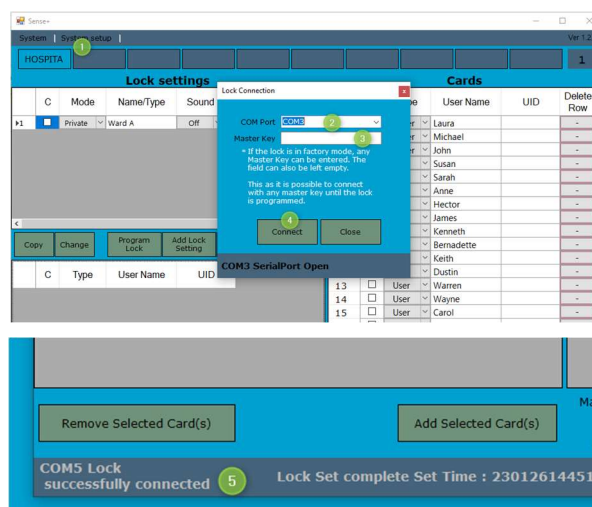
Sense+

System | System setup |

Ver 1.2

HOSPITA

1

1

Lock settings

| | C | Mode | Name/Type | Sound |
|---|---|---|---|---|
| ▸1 | | Private | Ward A | Off |

Copy | Change | Program Lock | Add Lock Setting

| C | Type | User Name | UID |
|---|---|---|---|

Lock Connection

COM Port COM3

2

Master Key

3

* If the lock is in factory mode, any Master Key can be entered. The field can also be left empty.

This as it is possible to connect with any master key until the lock is programmed.

4

Connect | Close

COM3 SerialPort Open

Cards

| | | Type | User Name | UID | Delete Row |
|---|---|---|---|---|---|
| | | User | Laura | | - |
| | | User | Michael | | - |
| | | User | John | | - |
| | | User | Susan | | - |
| | | User | Sarah | | - |
| | | User | Anne | | - |
| | | User | Hector | | - |
| | | User | James | | - |
| | | User | Kenneth | | - |
| | | User | Bernadette | | - |
| | | User | Keith | | - |
| | | User | Dustin | | - |
| 13 | ☐ | User | Warren | | - |
| 14 | ☐ | User | Wayne | | - |
| 15 | ☐ | User | Carol | | - |

Remove Selected Card(s)

Add Selected Card(s)

Ma

COM5 Lock successfully connected

5

Lock Set complete Set Time : 23012614451